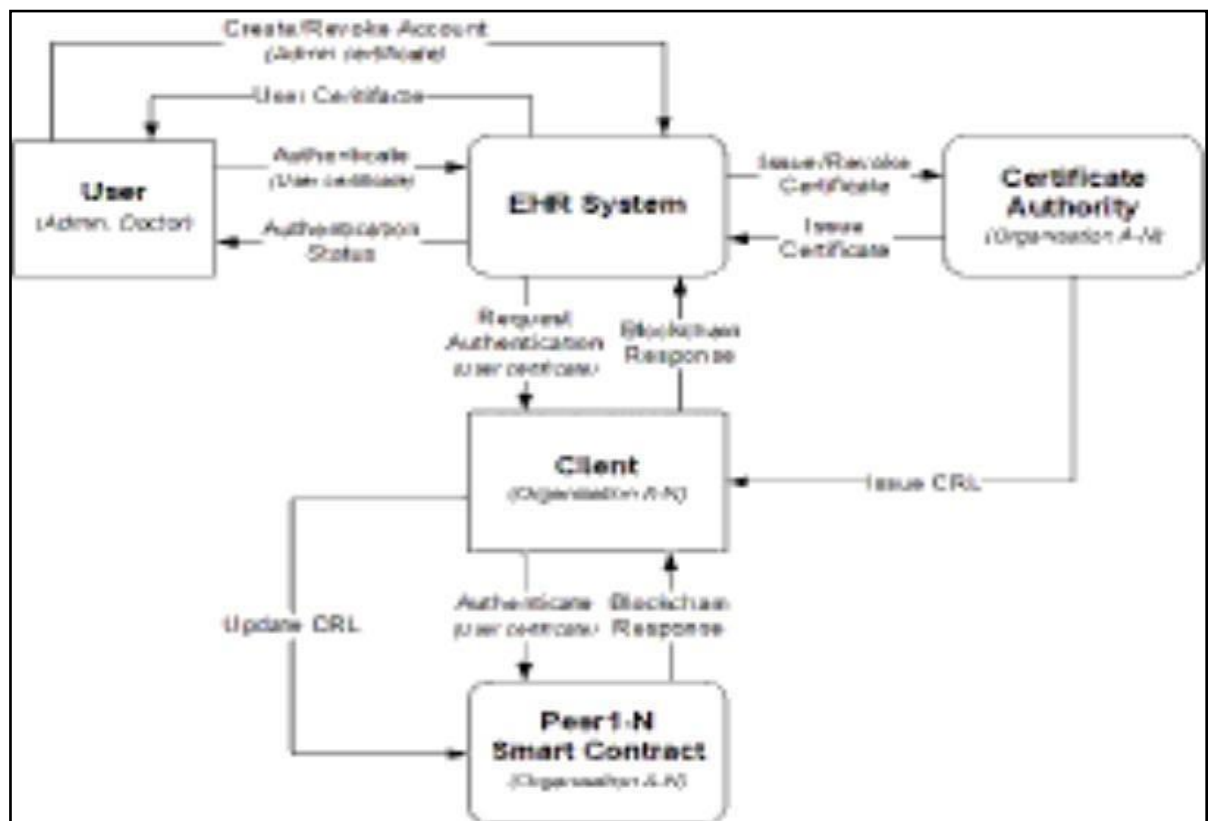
Create/Revoke Account
(Admin certificate)

User Certificate

User
(Admin, Doctor)

Authenticate
(User certificate)

Authentication Status

EHR System

Issue/Revoke Certificate

Issue Certificate

Certificate Authority
(Organization A-N)

Request Authentication
(user certificate)

Blockchain Response

Client
(Organization A-N)

Issue CRL

Update CRL

Authenticate
(user certificate)

Blockchain Response

Peer1-N
Smart Contract
(Organization A-N)